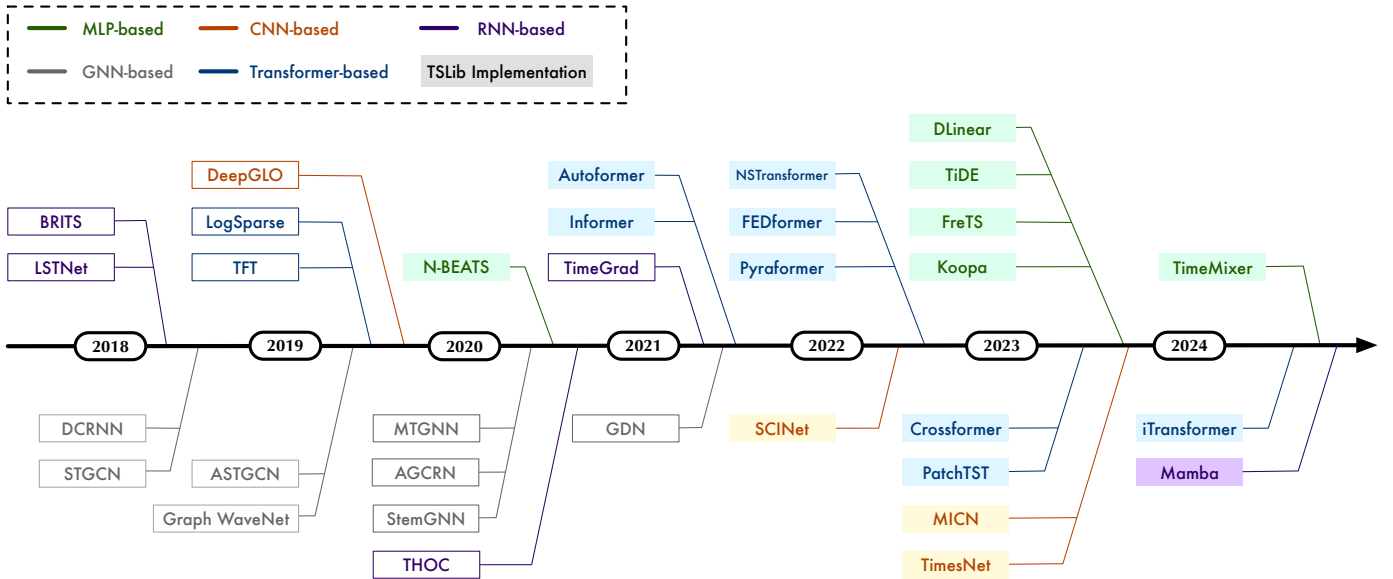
MLP-based
CNN-based
RNN-based
GNN-based
Transformer-based
TSLib Implementation

DeepGLO
BRITS
LogSparse
LSTNet
TFT
N-BEATS
Autoformer
Informer
TimeGrad
NSTransformer
FEDformer
Pyraformer
DLinear
TiDE
FreTS
Koopa
TimeMixer

2018
2019
2020
2021
2022
2023
2024

DCRNN
STGCN
ASTGCN
Graph WaveNet
MTGNN
AGCRN
StemGNN
THOC
GDN
SCINet
Crossformer
PatchTST
MICN
TimesNet
iTransformer
Mamba